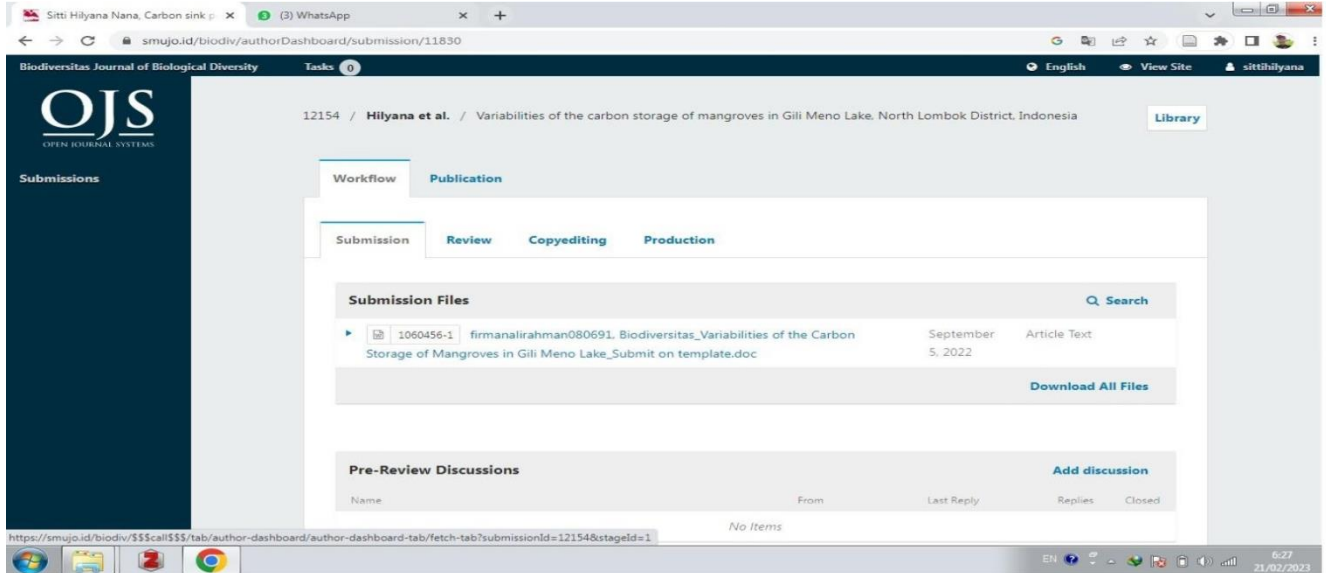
Sitti Hilyana Nana, Carbon sink p ×
(3) WhatsApp ×
+

smujo.id/biodiv/authorDashboard/submission/11830

Biodiversitas Journal of Biological Diversity
Tasks 0
English
View Site
sittihilyana

OJS
OPEN JOURNAL SYSTEMS

Submissions

12154 / Hilyana et al. / Variabilities of the carbon storage of mangroves in Gili Meno Lake, North Lombok District, Indonesia

Library

Workflow
Publication

Submission
Review
Copyediting
Production

Submission Files
Search

1060456-1 firmanalirahman080691, Biodiversitas_Variabilities of the Carbon Storage of Mangroves in Gili Meno Lake_Submit on template.doc
September 5, 2022
Article Text

Download All Files

Pre-Review Discussions
Add discussion

| Name | From | Last Reply | Replies | Closed |
|---|---|---|---|---|
| No Items | | | | |

https://smujo.id/biodiv/$$$call$$$/tab/author-dashboard/author-dashboard-tab/fetch-tab?submissionId=12154&stageId=1

EN
6:27
21/02/2023